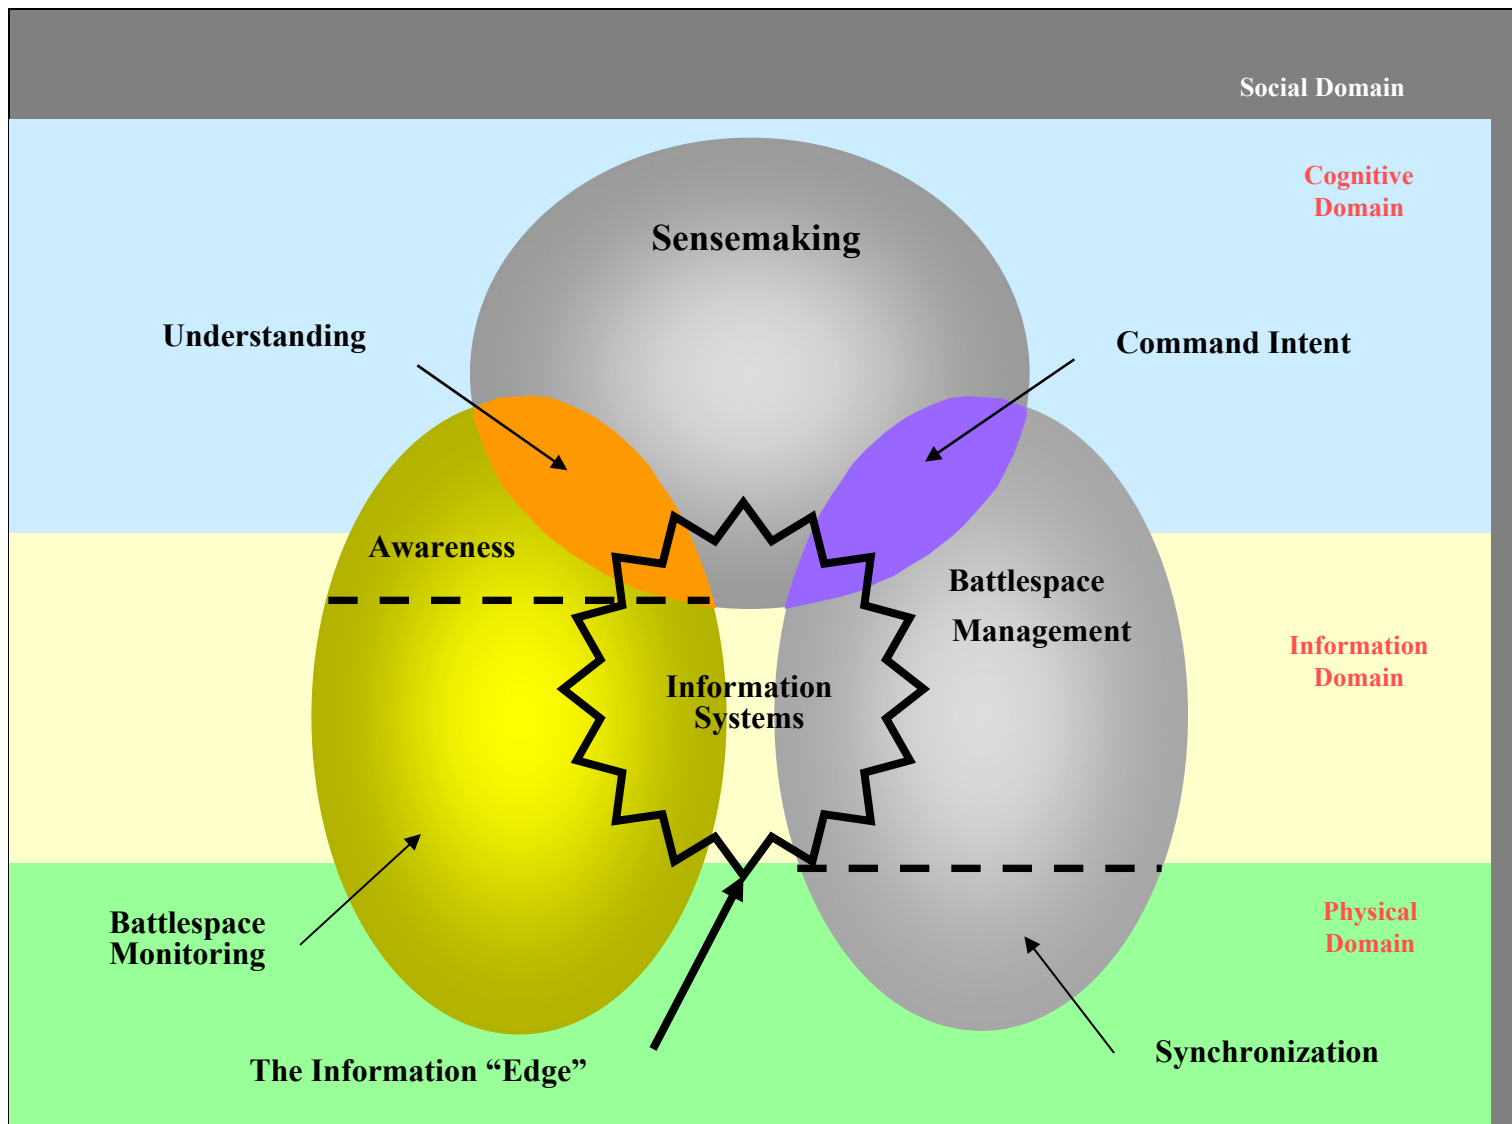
Social Domain

Cognitive Domain

Sensemaking

Understanding

Command Intent

Awareness

Battlespace Management

Information Domain

Information Systems

Battlespace Monitoring

Physical Domain

Synchronization

The Information “Edge”